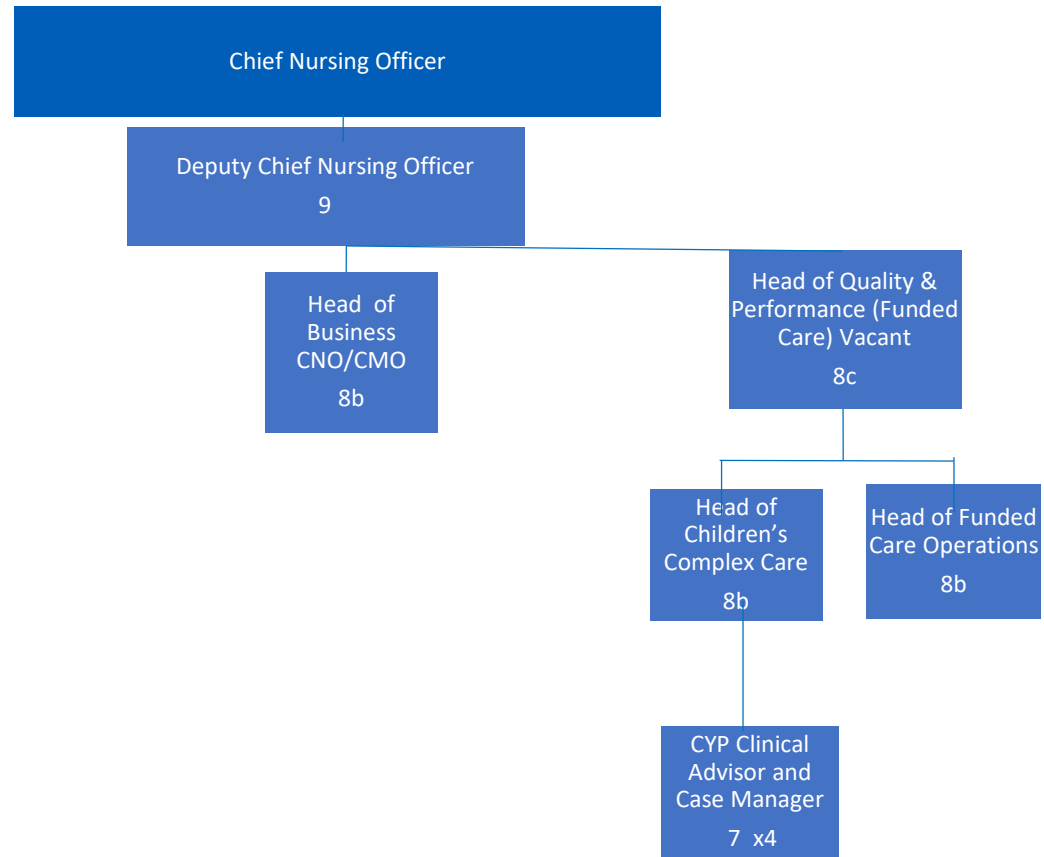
Chief Nursing Officer

Deputy Chief Nursing Officer
9

Head of Business CNO/CMO
8b

Head of Quality & Performance (Funded Care) Vacant
8c

Head of Children's Complex Care
8b

Head of Funded Care Operations
8b

CYP Clinical Advisor and Case Manager
7 x4